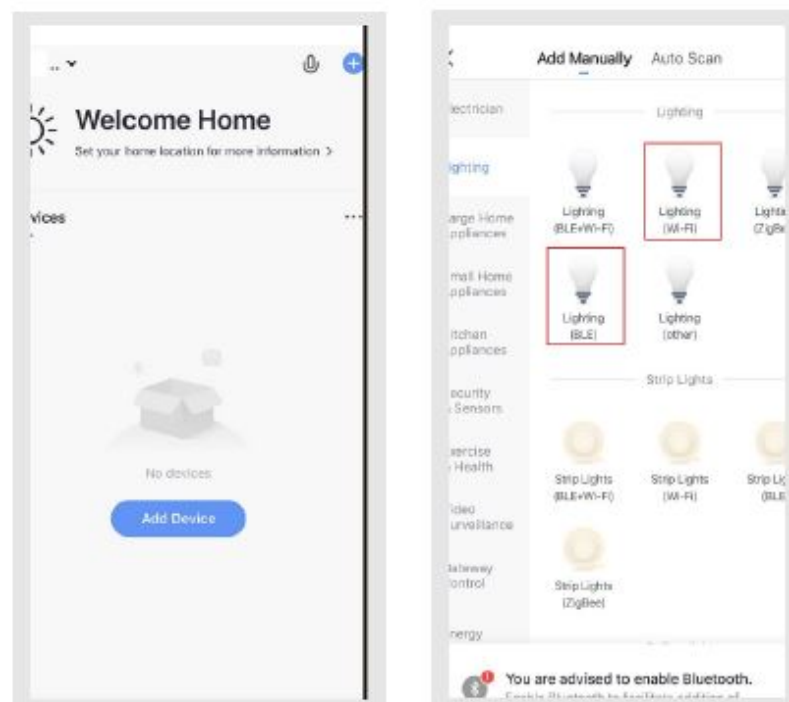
Welcome Home

Set your home location for more information >

vices

No devices

Add Device

Add Manually Auto Scan

ectrician

ighting

arge Home ppliances

mall Home ppliances

itchen ppliances

ecurity Sensors

xercise Health

ideo urveillance

ateway ontrol

nergy

Lighting

Lighting (BLE+Wi-Fi)

Lighting (Wi-Fi)

Lighti (ZigBe

Lighting (BLE)

Lighting (other)

Strip Lights

Strip Lights (BLE+Wi-Fi)

Strip Lights (Wi-Fi)

Strip Lig (BLE

Strip Lights (ZigBee)

You are advised to enable Bluetooth.

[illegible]